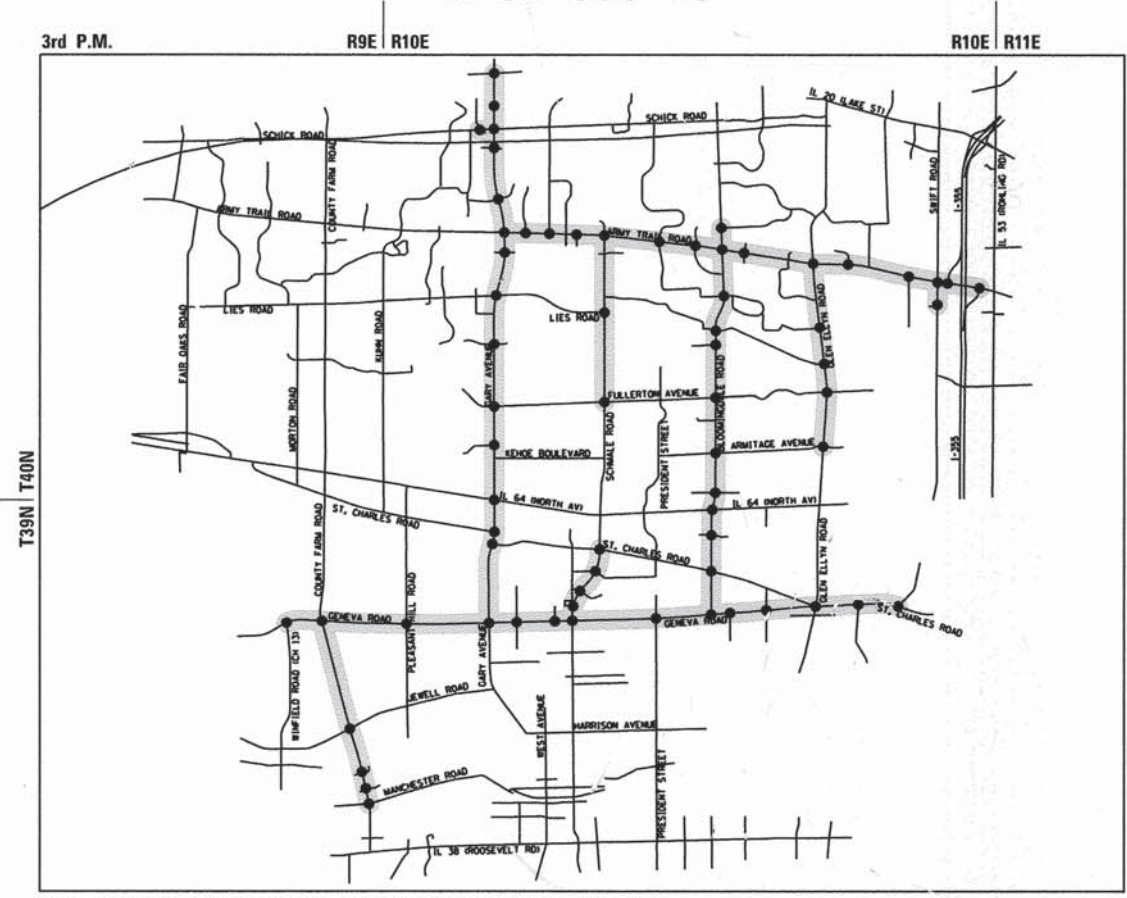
3rd P.M.

R9E | R10E

R10E | R11E

T39N | T40N

SCHICK ROAD

SCHICK ROAD

IL 20 (LAKE ST)

COUNTY FARM ROAD

SWIFT ROAD

I-355

IL 53 (ROHLWING RD)

ARMY TRAIL ROAD

ARMY TRAIL ROAD

LIES ROAD

LIES ROAD

FAIR OAKS ROAD

KUHN ROAD

GARY AVENUE

GLEN ELLYN ROAD

MORTON ROAD

FULLERTON AVENUE

BLOOMINGDALE ROAD

SCHMALE ROAD

PRESIDENT STREET

ARMITAGE AVENUE

KEHOE BOULEVARD

I-355

IL 64 (NORTH AV)

IL 64 (NORTH AV)

ST. CHARLES ROAD

ST. CHARLES ROAD

COUNTY FARM ROAD

PLEASANT HILL ROAD

GLEN ELLYN ROAD

GENEVA ROAD

GENEVA ROAD

ST. CHARLES ROAD

WINFIELD ROAD (CH 13)

JEWELL ROAD

GARY AVENUE

WEST AVENUE

HARRISON AVENUE

PRESIDENT STREET

MANCHESTER ROAD

IL 38 (ROOSEVELT RD)